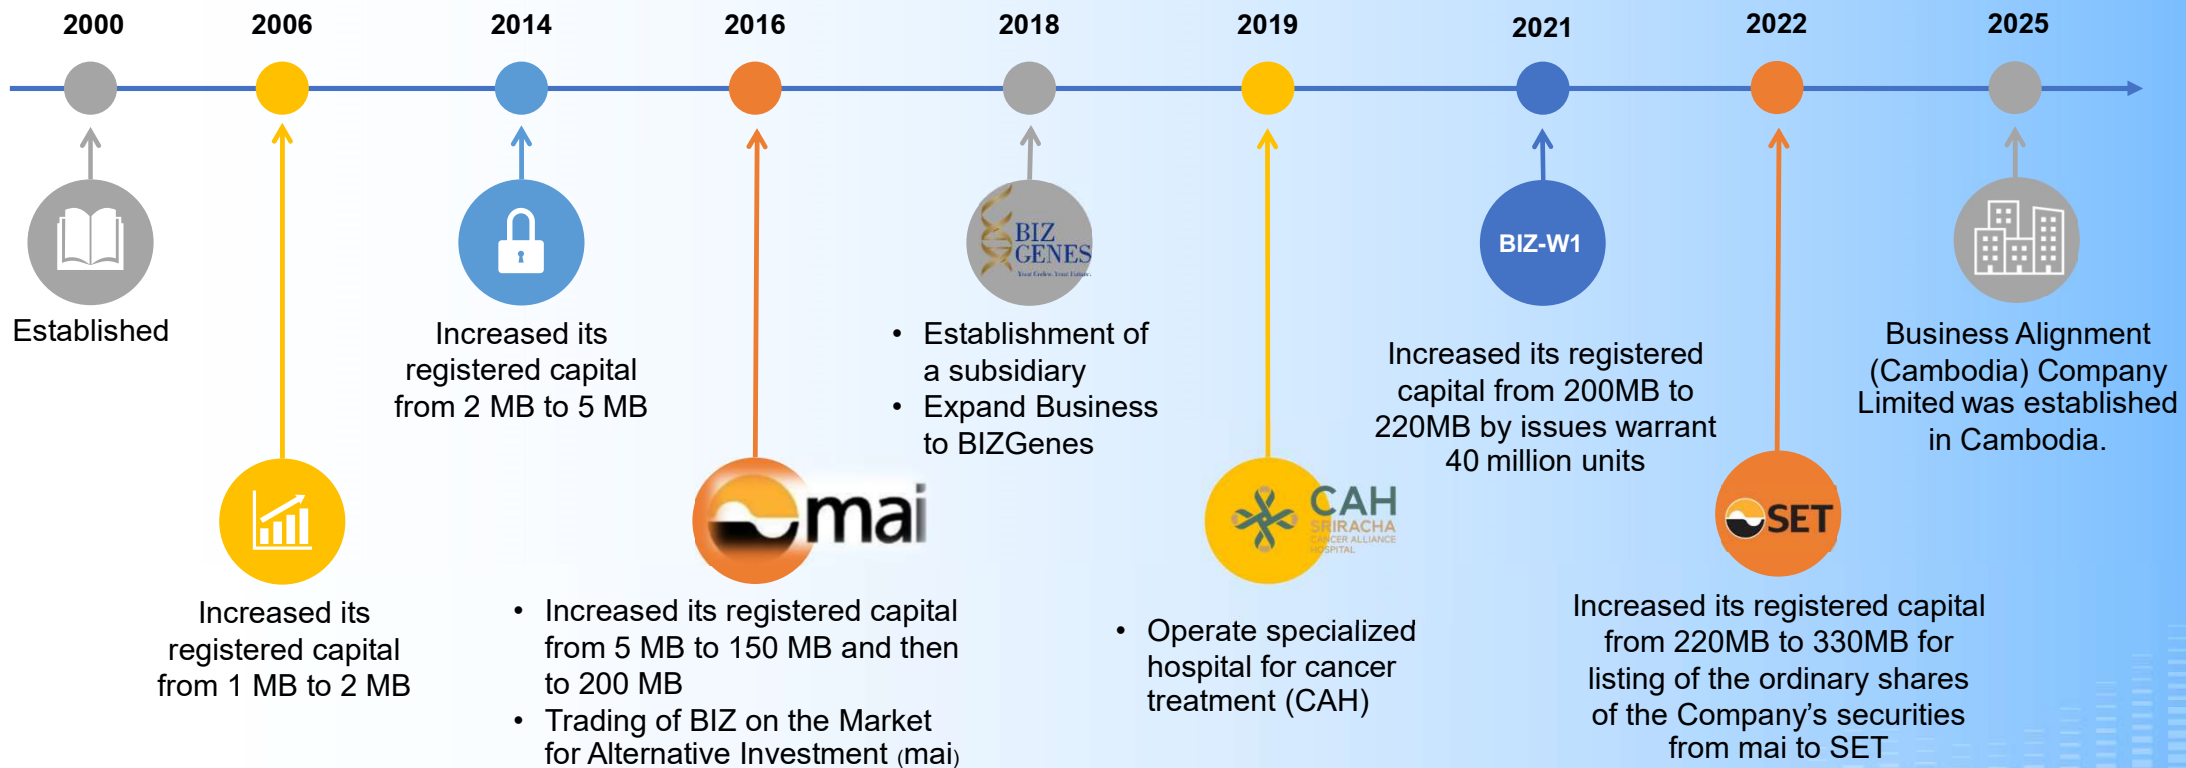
2000 2006 2014 2016 2018 2019 2021 2022 2025

Established

Increased its registered capital from 1 MB to 2 MB

Increased its registered capital from 2 MB to 5 MB

mai

- Increased its registered capital from 5 MB to 150 MB and then to 200 MB
- Trading of BIZ on the Market for Alternative Investment (mai)

BIZ GENES

- Establishment of a subsidiary
- Expand Business to BIZGenes

CAH SRIRACHA CANCER ALLIANCE HOSPITAL

- Operate specialized hospital for cancer treatment (CAH)

BIZ-W1

Increased its registered capital from 200MB to 220MB by issues warrant 40 million units

SET

Increased its registered capital from 220MB to 330MB for listing of the ordinary shares of the Company's securities from mai to SET

Business Alignment (Cambodia) Company Limited was established in Cambodia.